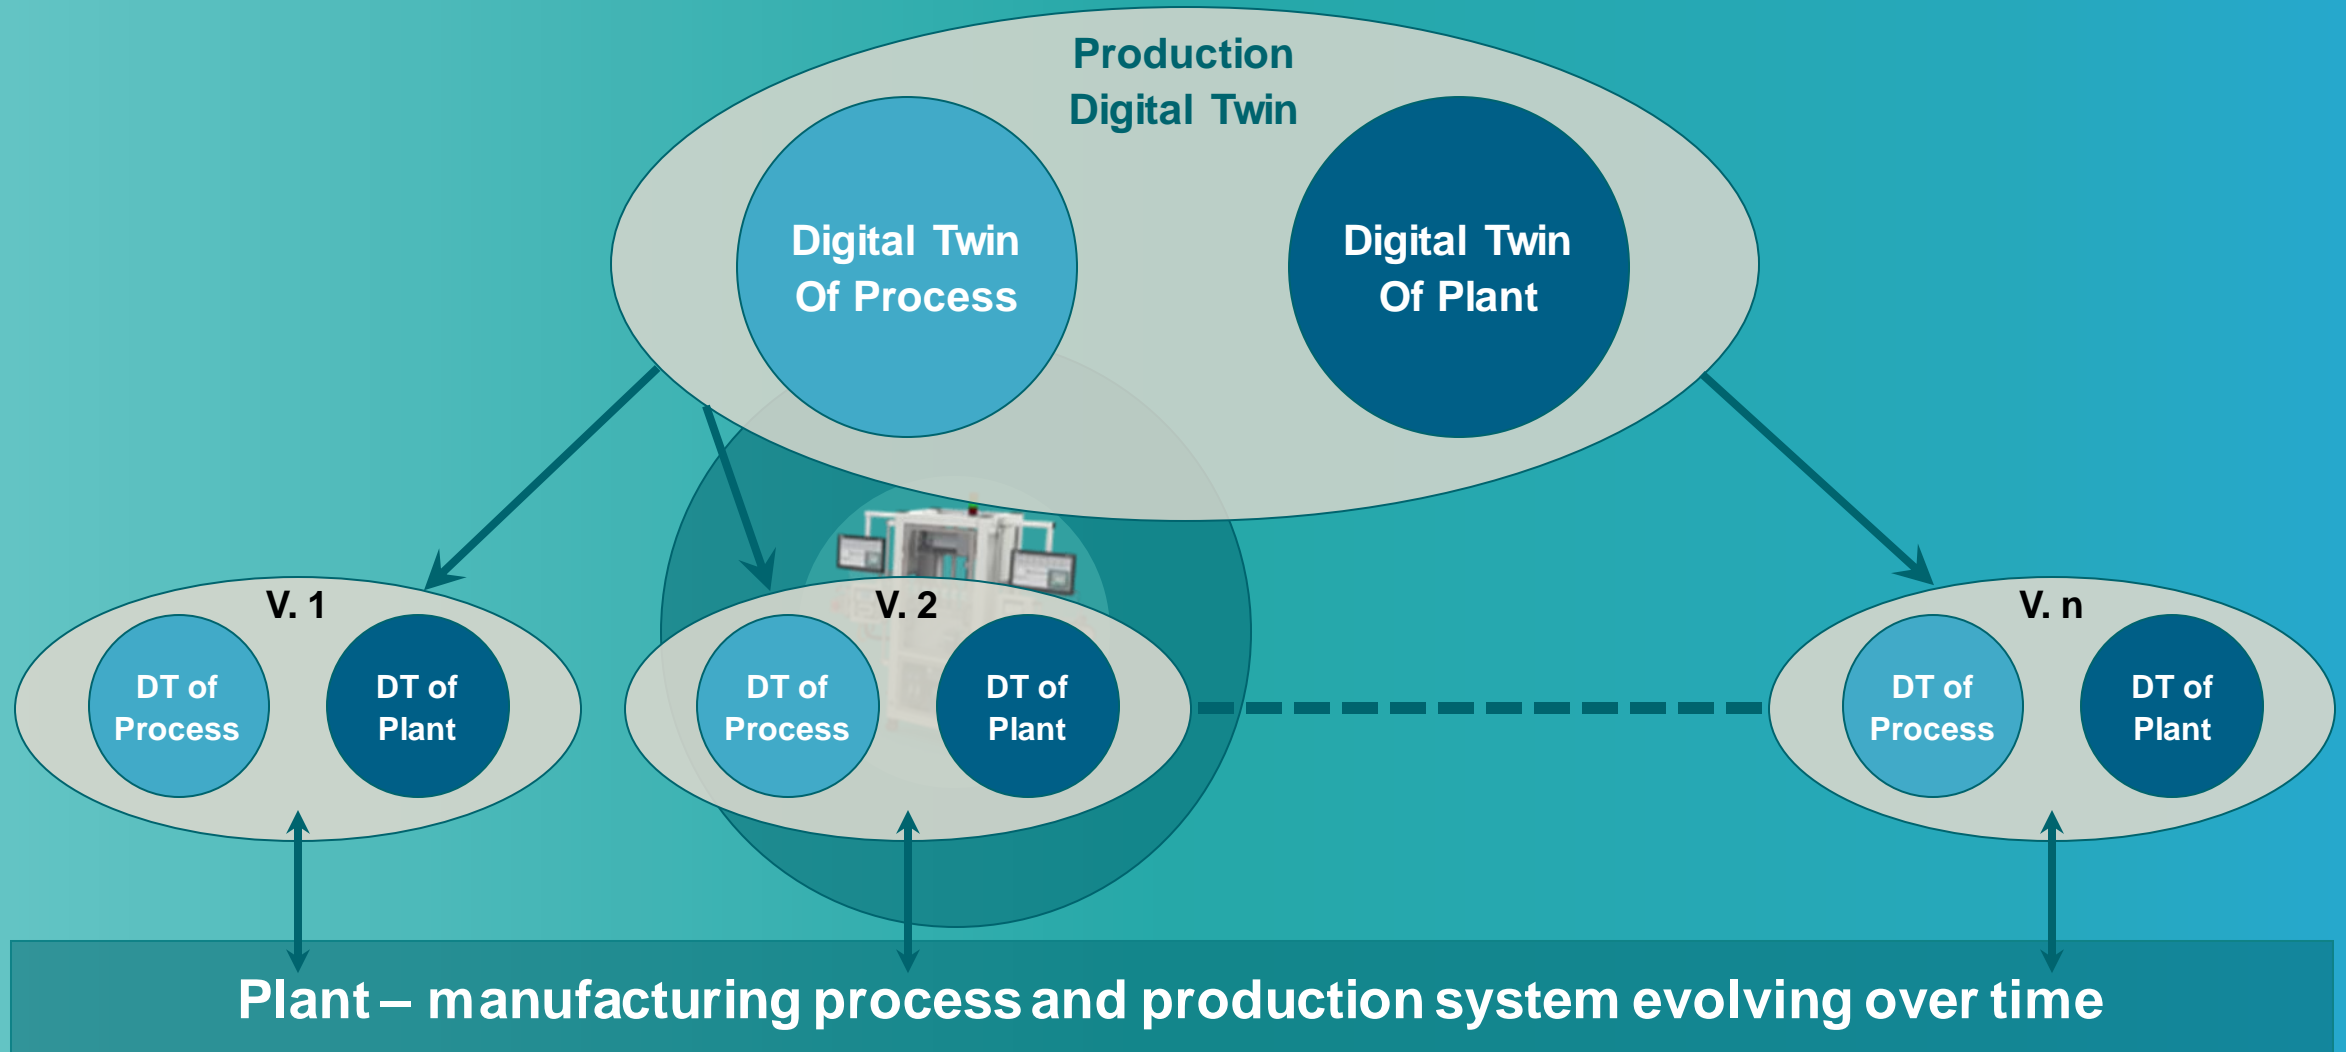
Production Digital Twin

Digital Twin Of Process

Digital Twin Of Plant

V. 1

DT of Process

DT of Plant

V. 2

DT of Process

DT of Plant

V. n

DT of Process

DT of Plant

Plant – manufacturing process and production system evolving over time